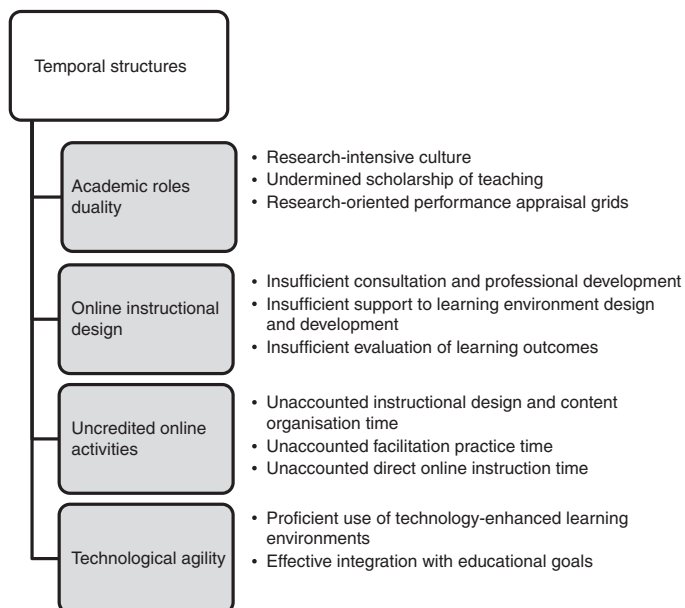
Temporal structures

Academic roles duality

• Research-intensive culture
• Undermined scholarship of teaching
• Research-oriented performance appraisal grids

Online instructional design

• Insufficient consultation and professional development
• Insufficient support to learning environment design and development
• Insufficient evaluation of learning outcomes

Uncredited online activities

• Unaccounted instructional design and content organisation time
• Unaccounted facilitation practice time
• Unaccounted direct online instruction time

Technological agility

• Proficient use of technology-enhanced learning environments
• Effective integration with educational goals